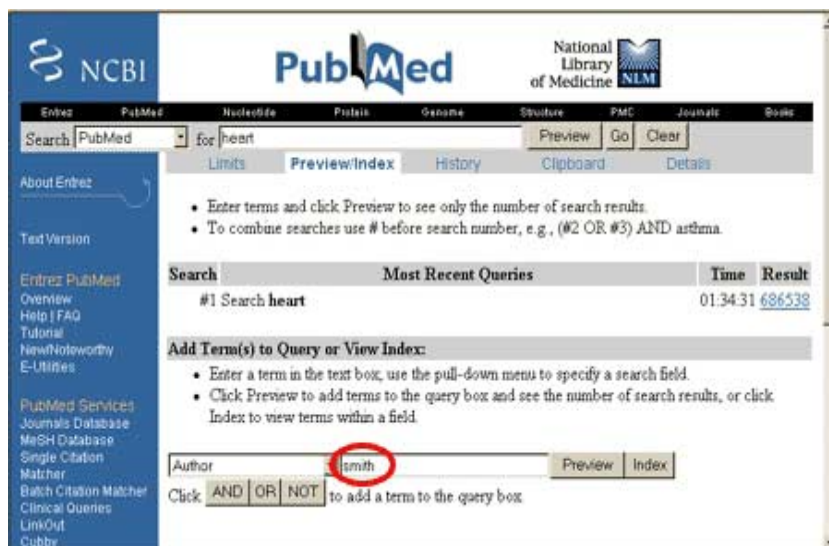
NCBI

PubMed

National Library of Medicine NLM

Entrez PubMed Nucleotide Protein Genome Structure PMC Journals Books

Search PubMed for heart Preview Go Clear

Limits Preview/Index History Clipboard Details

About Entrez

Text Version

Entrez PubMed
Overview
Help | FAQ
Tutorial
New/Noteworthy
E-Utilities

PubMed Services
Journals Database
MeSH Database
Single Citation Matcher
Batch Citation Matcher
Clinical Queries
LinkOut
Cubby

• Enter terms and click Preview to see only the number of search results.
• To combine searches use # before search number, e.g., (#2 OR #3) AND asthma.

| Search | Most Recent Queries | Time | Result |
|---|---|---|---|
| | #1 Search **heart** | 01:34:31 | 686538 |

Add Term(s) to Query or View Index:

• Enter a term in the text box, use the pull-down menus to specify a search field.
• Click Preview to add terms to the query box and see the number of search results, or click Index to view terms within a field.

Author smith Preview Index

Click AND OR NOT to add a term to the query box